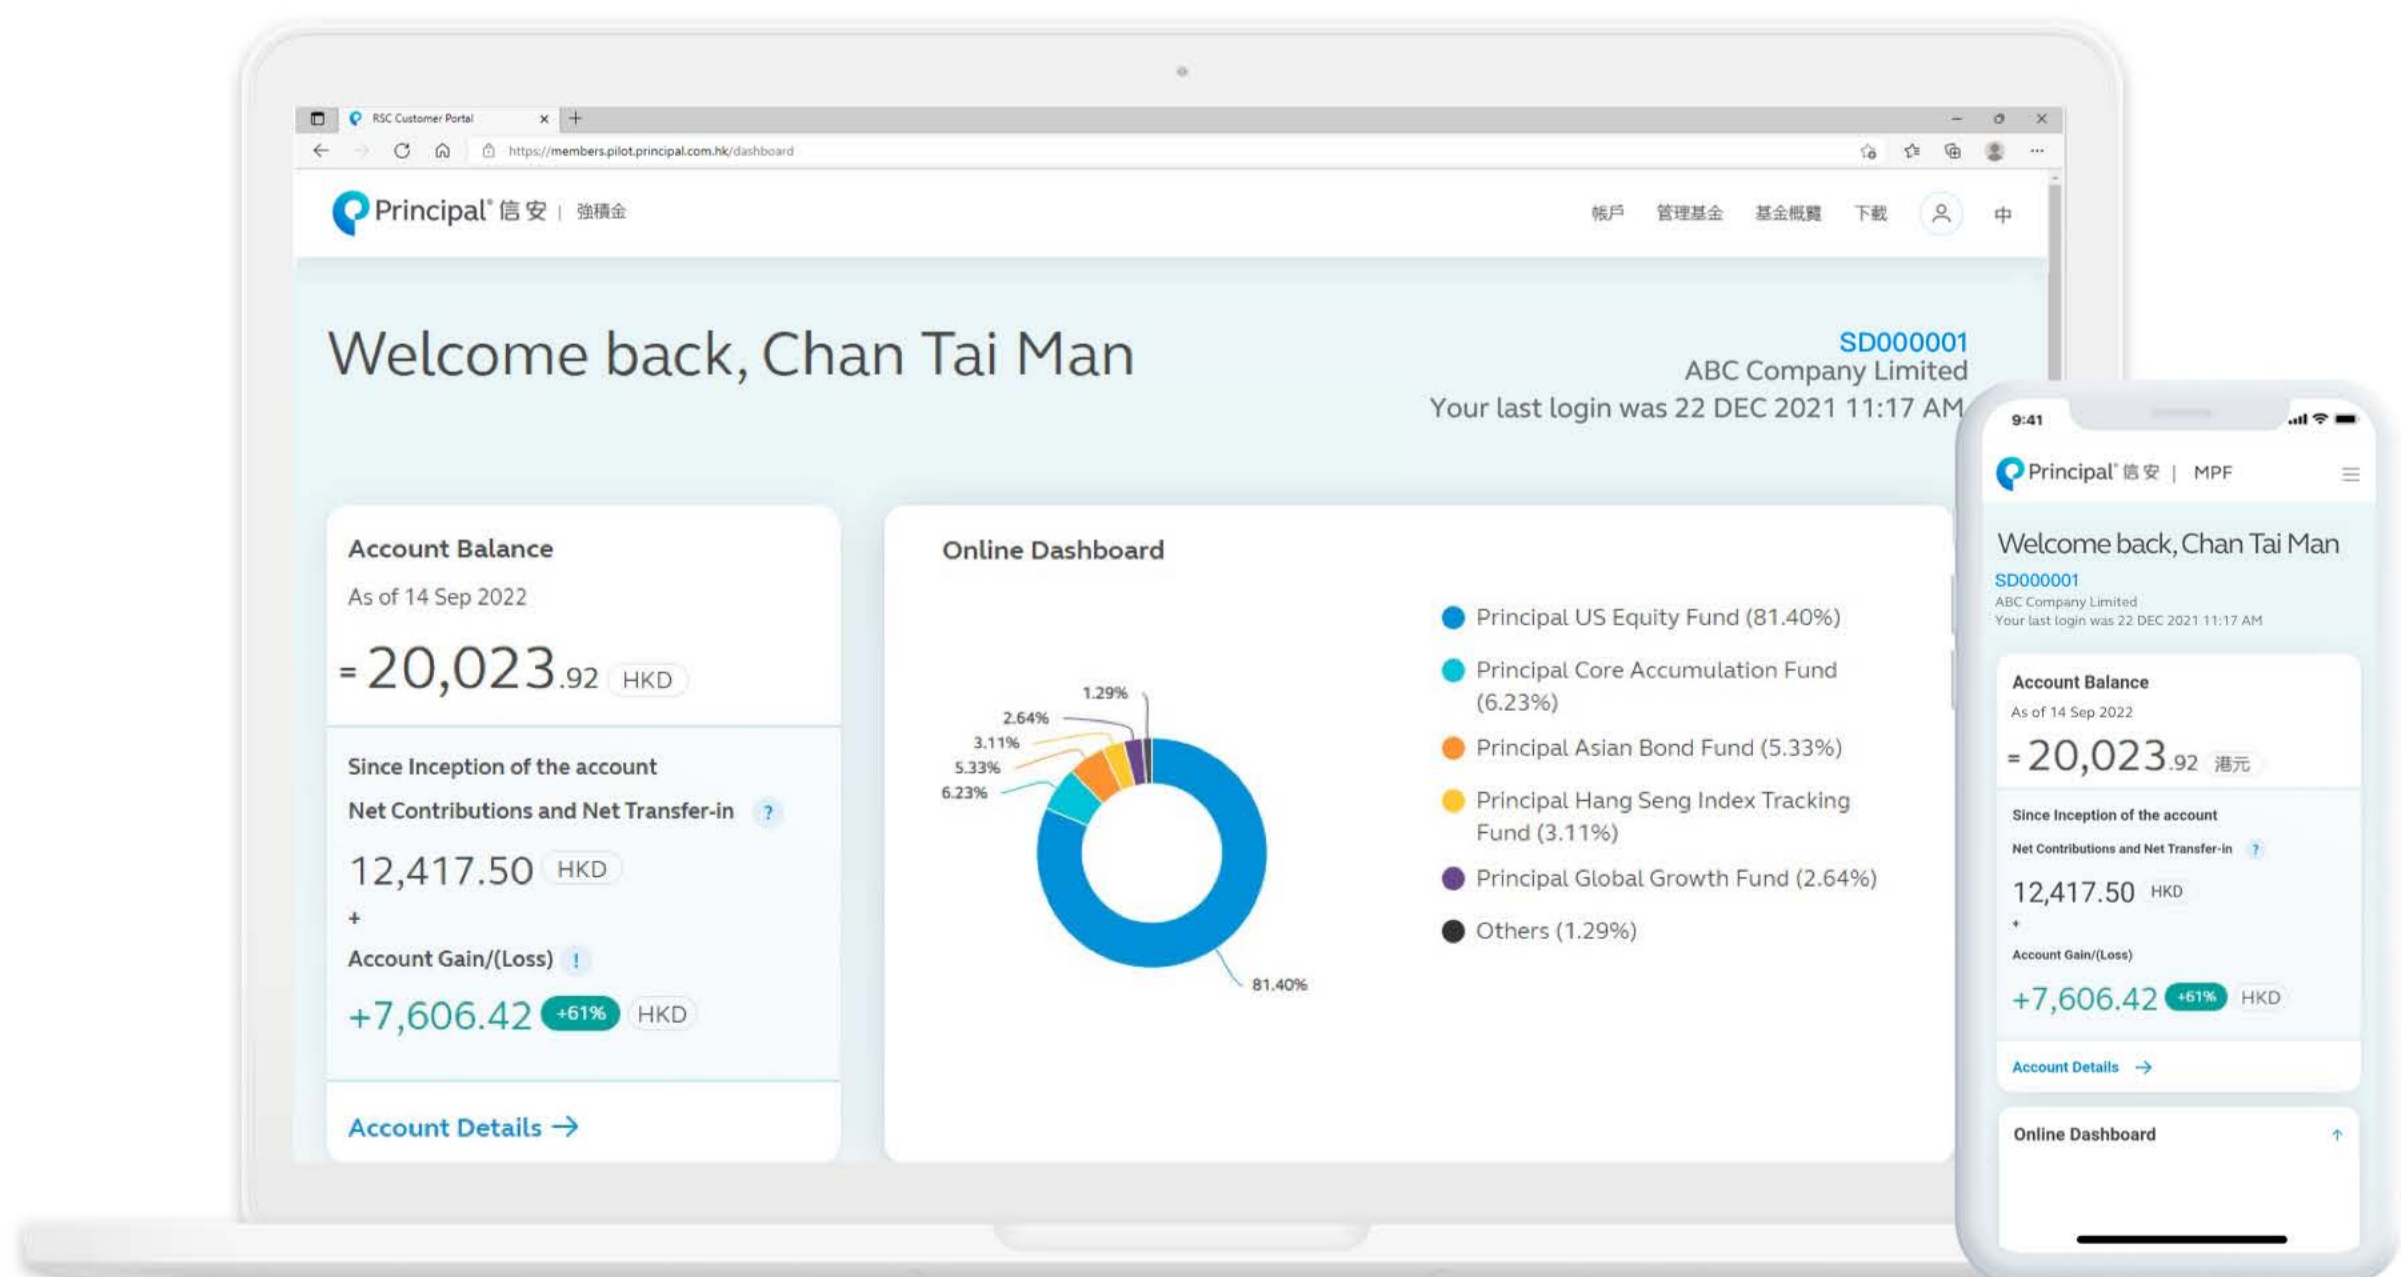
RSC Customer Portal

https://members.pilot.principal.com.hk/dashboard

Principal 信安 | 強積金

帳戶 管理基金 基金概覽 下載 中

Welcome back, Chan Tai Man

SD000001
ABC Company Limited
Your last login was 22 DEC 2021 11:17 AM

Account Balance
As of 14 Sep 2022
≈ 20,023.92 HKD

Since Inception of the account
Net Contributions and Net Transfer-in ?
12,417.50 HKD
+
Account Gain/(Loss) !
+7,606.42 +61% HKD

Account Details →

Online Dashboard

1.29%
2.64%
3.11%
5.33%
6.23%
81.40%

Principal US Equity Fund (81.40%)
Principal Core Accumulation Fund (6.23%)
Principal Asian Bond Fund (5.33%)
Principal Hang Seng Index Tracking Fund (3.11%)
Principal Global Growth Fund (2.64%)
Others (1.29%)

9:41

Principal 信安 | MPF

Welcome back, Chan Tai Man
SD000001
ABC Company Limited
Your last login was 22 DEC 2021 11:17 AM

Account Balance
As of 14 Sep 2022
≈ 20,023.92 港元

Since Inception of the account
Net Contributions and Net Transfer-in ?
12,417.50 HKD
+
Account Gain/(Loss)
+7,606.42 +61% HKD

Account Details →

Online Dashboard